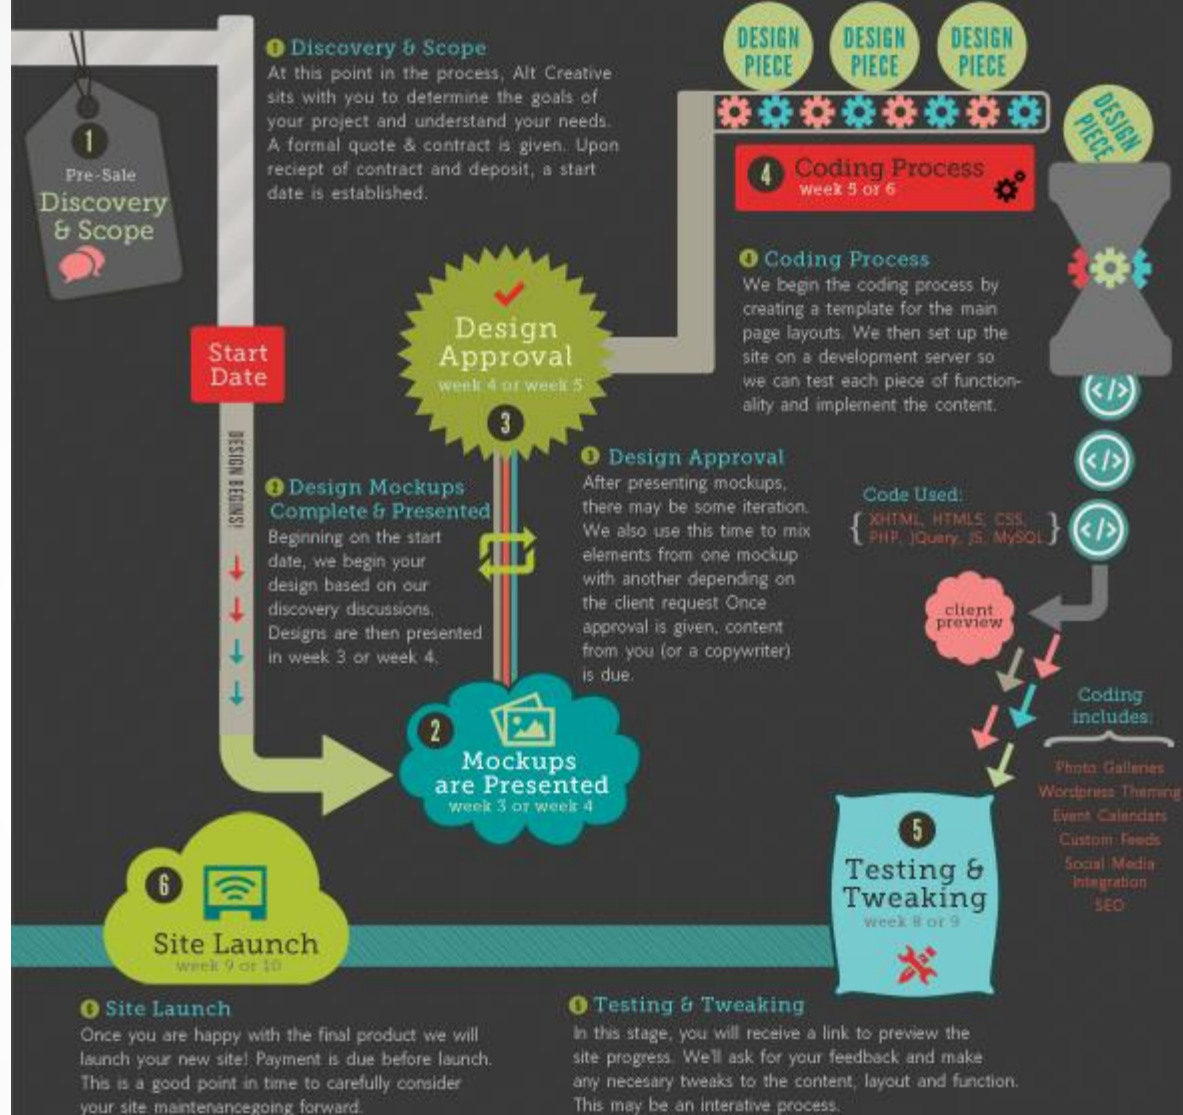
1
Pre-Sale
Discovery & Scope

Start Date

DESIGN BEGINS!

Discovery & Scope
At this point in the process, Alt Creative sits with you to determine the goals of your project and understand your needs. A formal quote & contract is given. Upon reciept of contract and deposit, a start date is established.

DESIGN PIECE
DESIGN PIECE
DESIGN PIECE
DESIGN PIECE

4 Coding Process
week 5 or 6

Coding Process
We begin the coding process by creating a template for the main page layouts. We then set up the site on a development server so we can test each piece of functionality and implement the content.

Design Approval
week 4 or week 5
3

Design Approval
After presenting mockups, there may be some iteration. We also use this time to mix elements from one mockup with another depending on the client request Once approval is given, content from you (or a copywriter) is due.

Design Mockups Complete & Presented
Beginning on the start date, we begin your design based on our discovery discussions. Designs are then presented in week 3 or week 4.

Code Used:
{ XHTML, HTML5, CSS, PHP, JQuery, JS, MySQL }

client preview

2
Mockups are Presented
week 3 or week 4

Coding includes:
Photo Galleries
Wordpress Theming
Event Calendars
Custom Feeds
Social Media Integration
SEO

5
Testing & Tweaking
week 8 or 9

6
Site Launch
week 9 or 10

Site Launch
Once you are happy with the final product we will launch your new site! Payment is due before launch. This is a good point in time to carefully consider your site maintenancegoing forward.

Testing & Tweaking
In this stage, you will receive a link to preview the site progress. We'll ask for your feedback and make any necesary tweaks to the content, layout and function. This may be an interative process.